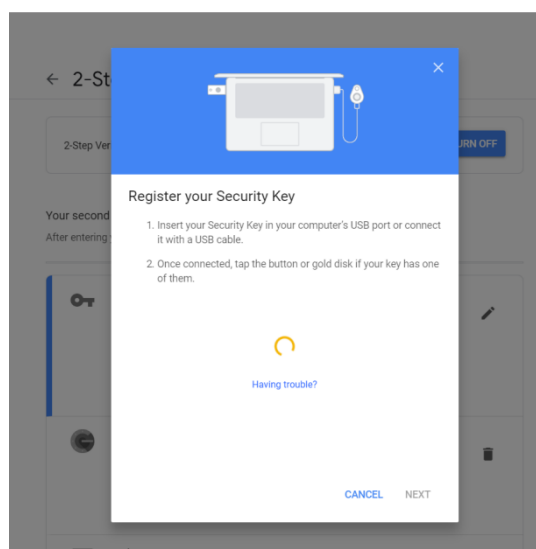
← 2-St

2-Step Ver

URN OFF

Your second

After entering

Register your Security Key

1. Insert your Security Key in your computer's USB port or connect it with a USB cable.

2. Once connected, tap the button or gold disk if your key has one of them.

Having trouble?

CANCEL NEXT